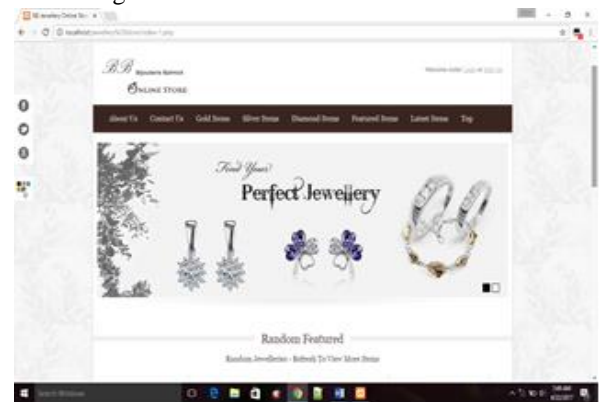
BB Jewelery Online St... ×

localhost/jewelery/BB/index1.php

BB Bijouterie Bahrain

Online Store

Welcome Guest! Login or Sign Up

About Us Contact Us Gold Items Silver Items Diamond Items Featured Items Latest Items Top

Find Your!

Perfect Jewellery

Random Featured

Random Jewelleries - Refresh To View More Items

Search Windows